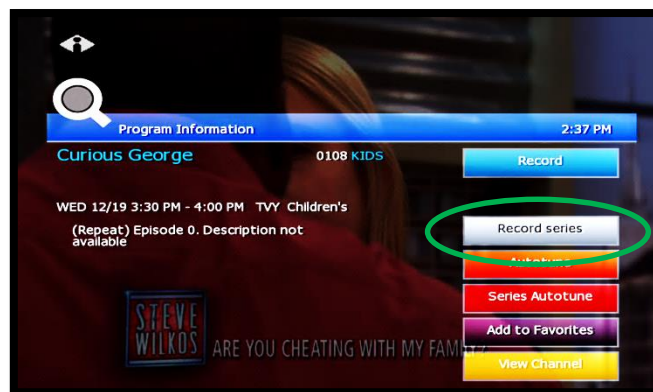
Program Information

2:37 PM

Curious George

0108 KIDS

Record

WED 12/19 3:30 PM - 4:00 PM TVY Children's

(Repeat) Episode 0. Description not available

Record series

Autotune

Series Autotune

Add to Favorites

View Channel

STEVE WILKOS

ARE YOU CHEATING WITH MY FAMILY?